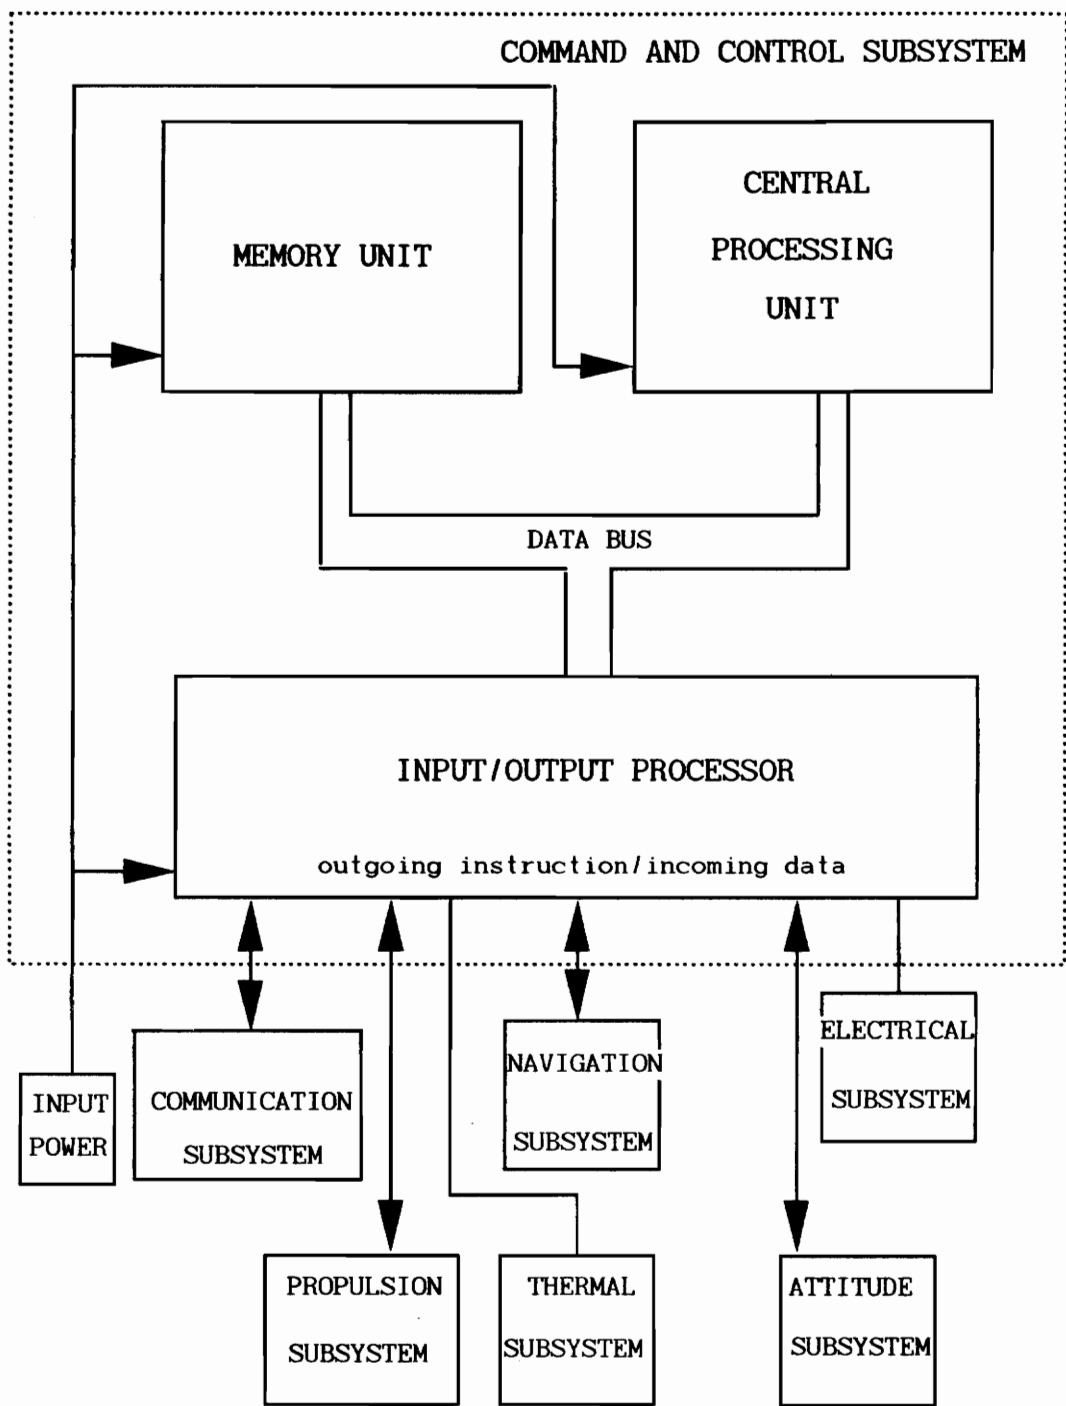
COMMAND AND CONTROL SUBSYSTEM

MEMORY UNIT

CENTRAL PROCESSING UNIT

DATA BUS

INPUT/OUTPUT PROCESSOR

outgoing instruction/incoming data

COMMUNICATION SUBSYSTEM

NAVIGATION SUBSYSTEM

ELECTRICAL SUBSYSTEM

INPUT POWER

PROPULSION SUBSYSTEM

THERMAL SUBSYSTEM

ATTITUDE SUBSYSTEM